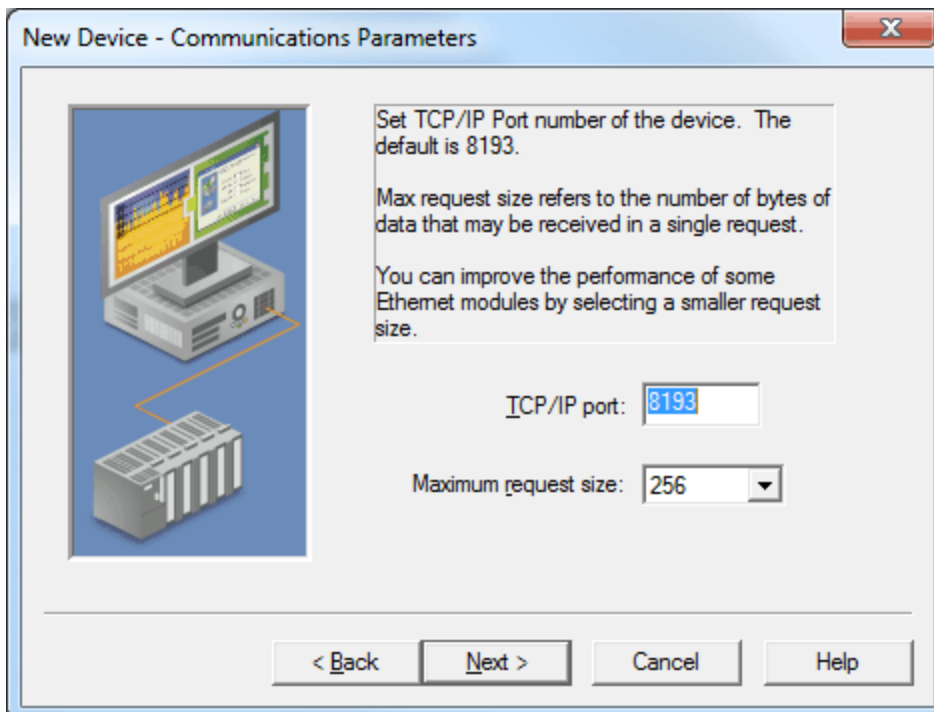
New Device - Communications Parameters

Set TCP/IP Port number of the device. The default is 8193.

Max request size refers to the number of bytes of data that may be received in a single request.

You can improve the performance of some Ethernet modules by selecting a smaller request size.

TCP/IP port: 8193

Maximum request size: 256

< Back

Next >

Cancel

Help